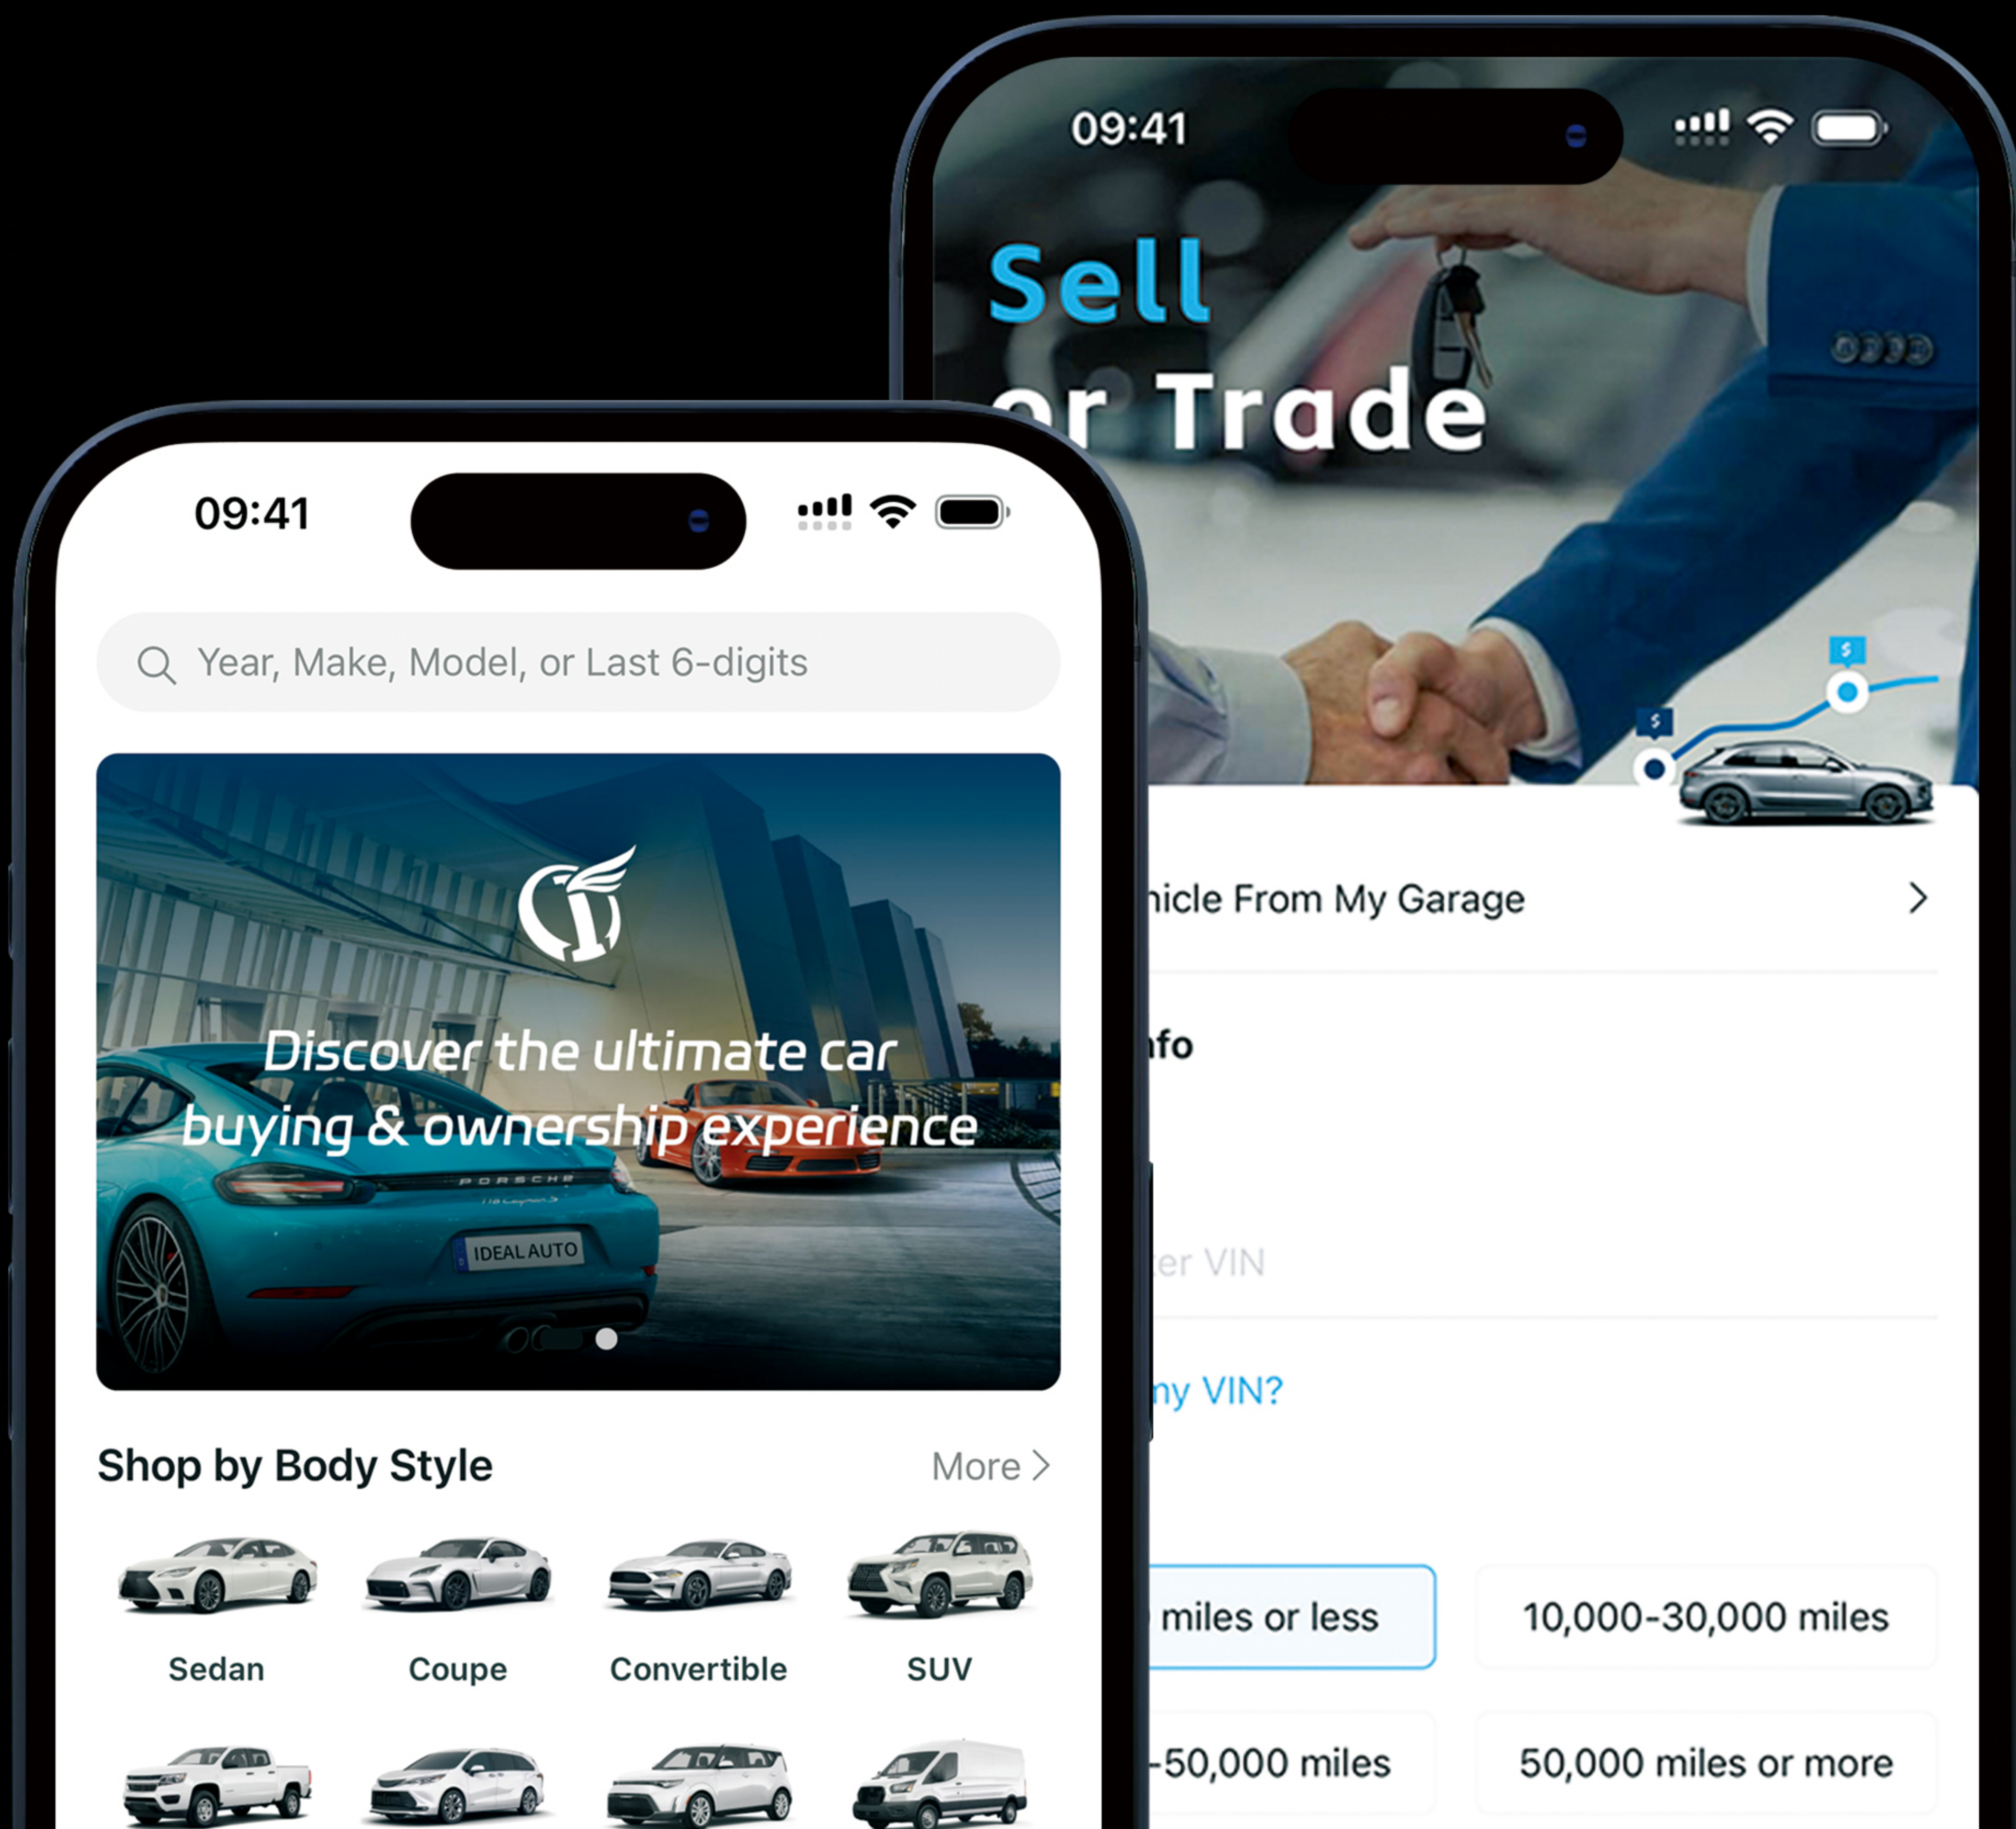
09:41

Year, Make, Model, or Last 6-digits

Discover the ultimate car buying & ownership experience

IDEAL AUTO

Shop by Body Style

More

Sedan

Coupe

Convertible

SUV

09:41

Sell

or Trade

$

$

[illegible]icle From My Garage

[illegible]fo

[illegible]er VIN

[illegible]y VIN?

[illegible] miles or less

10,000-30,000 miles

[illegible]-50,000 miles

50,000 miles or more